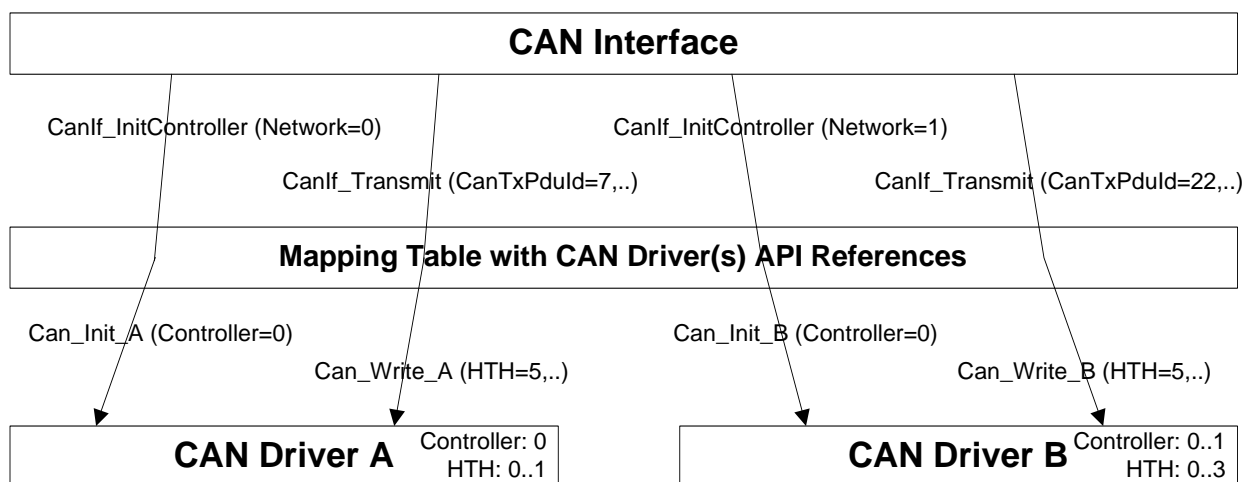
CAN Interface

CanIf_InitController (Network=0)

CanIf_InitController (Network=1)

CanIf_Transmit (CanTxPduId=7,..)

CanIf_Transmit (CanTxPduId=22,..)

Mapping Table with CAN Driver(s) API References

Can_Init_A (Controller=0)

Can_Init_B (Controller=0)

Can_Write_A (HTH=5,..)

Can_Write_B (HTH=5,..)

CAN Driver A

Controller: 0
HTH: 0..1

CAN Driver B

Controller: 0..1
HTH: 0..3